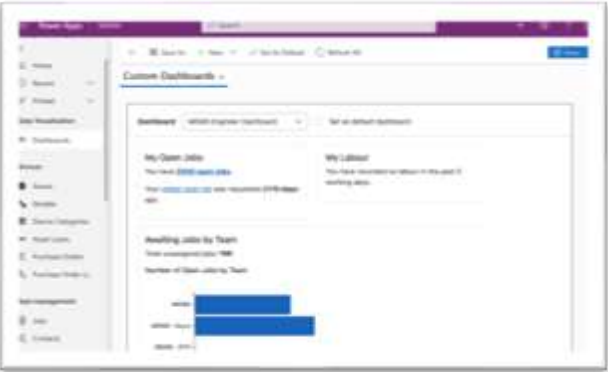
Power Apps

Search

Home

Recent

Pinned

Data Visualisation

Dashboards

Records

Assets

Devices

Device Categories

Asset Loans

Purchase Orders

Purchase Order Li...

Jobs Management

Jobs

Contacts

Save As

New

Set As Default

Refresh All

Custom Dashboards

Dashboard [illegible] Dashboard

Set as default dashboard

My Open Jobs

You have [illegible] open jobs.

Your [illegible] has been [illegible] days ago.

My Labour

You have recorded no labour in the past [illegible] working days.

Awaiting Jobs by Team

Total unassigned jobs: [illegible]

Number of Open Jobs by Team